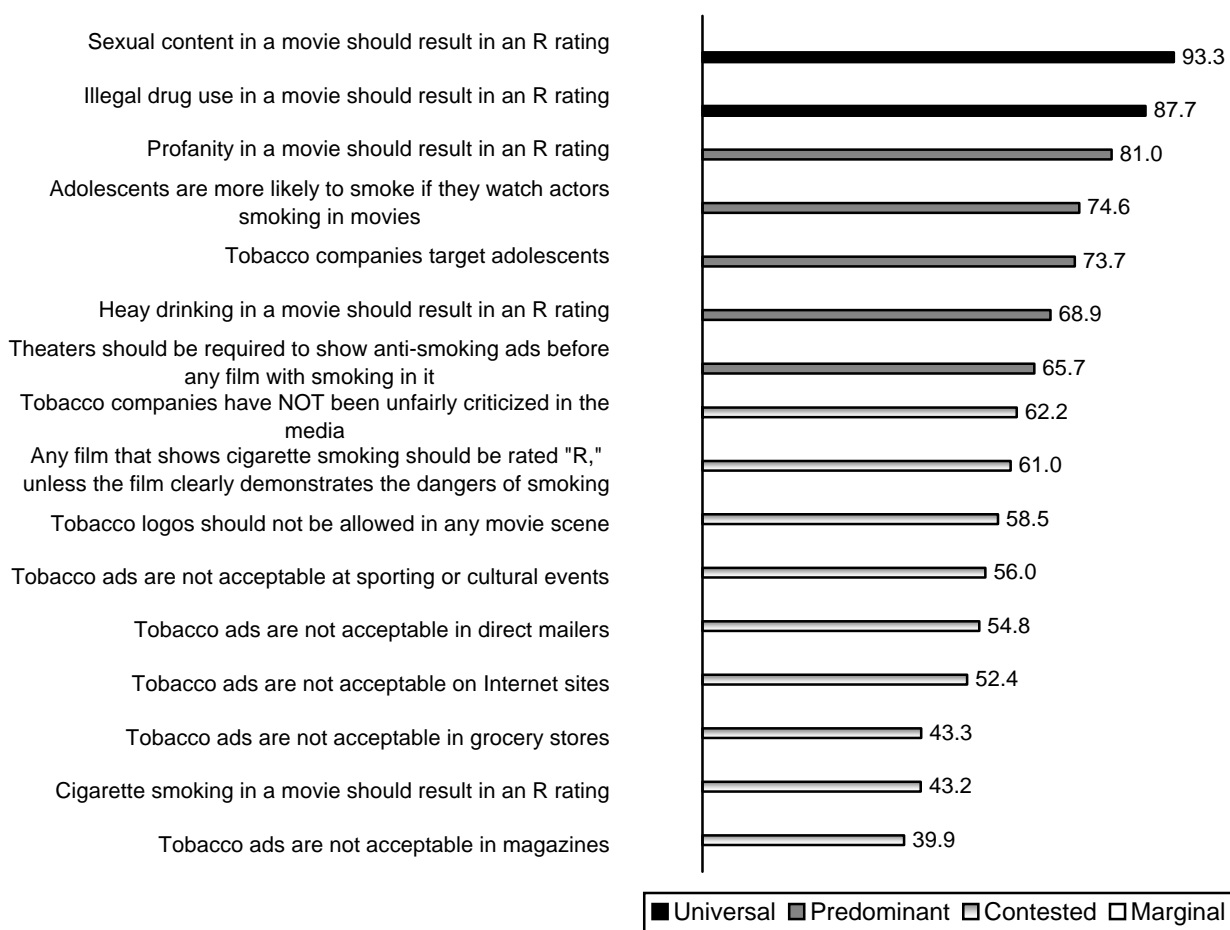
Sexual content in a movie should result in an R rating
93.3

Illegal drug use in a movie should result in an R rating
87.7

Profanity in a movie should result in an R rating
81.0

Adolescents are more likely to smoke if they watch actors smoking in movies
74.6

Tobacco companies target adolescents
73.7

Heay drinking in a movie should result in an R rating
68.9

Theaters should be required to show anti-smoking ads before any film with smoking in it
65.7

Tobacco companies have NOT been unfairly criticized in the media
62.2

Any film that shows cigarette smoking should be rated "R," unless the film clearly demonstrates the dangers of smoking
61.0

Tobacco logos should not be allowed in any movie scene
58.5

Tobacco ads are not acceptable at sporting or cultural events
56.0

Tobacco ads are not acceptable in direct mailers
54.8

Tobacco ads are not acceptable on Internet sites
52.4

Tobacco ads are not acceptable in grocery stores
43.3

Cigarette smoking in a movie should result in an R rating
43.2

Tobacco ads are not acceptable in magazines
39.9

Universal Predominant Contested Marginal